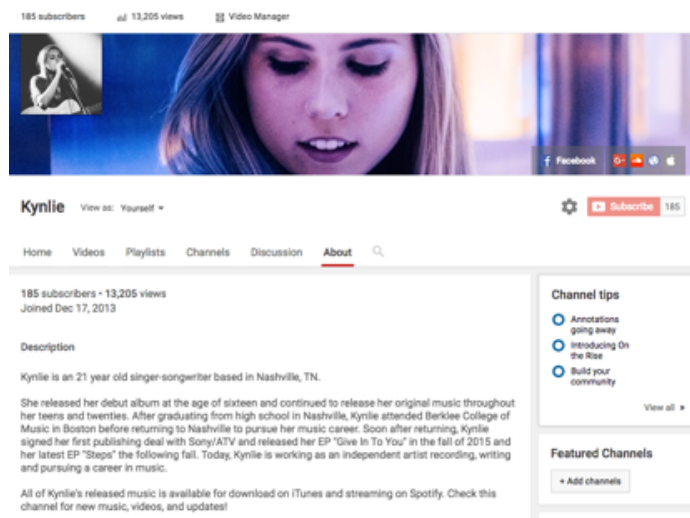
185 subscribers 13,205 views Video Manager

Facebook

Kynlie View as: Yourself

Subscribe 185

Home Videos Playlists Channels Discussion About

185 subscribers • 13,205 views
Joined Dec 17, 2013

Description

Kynlie is an 21 year old singer-songwriter based in Nashville, TN.

She released her debut album at the age of sixteen and continued to release her original music throughout her teens and twenties. After graduating from high school in Nashville, Kynlie attended Berklee College of Music in Boston before returning to Nashville to pursue her music career. Soon after returning, Kynlie signed her first publishing deal with Sony/ATV and released her EP "Give In To You" in the fall of 2015 and her latest EP "Steps" the following fall. Today, Kynlie is working as an independent artist recording, writing and pursuing a career in music.

All of Kynlie's released music is available for download on iTunes and streaming on Spotify. Check this channel for new music, videos, and updates!

Channel tips

Annotations going away

Introducing On the Rise

Build your community

View all

Featured Channels

+ Add channels